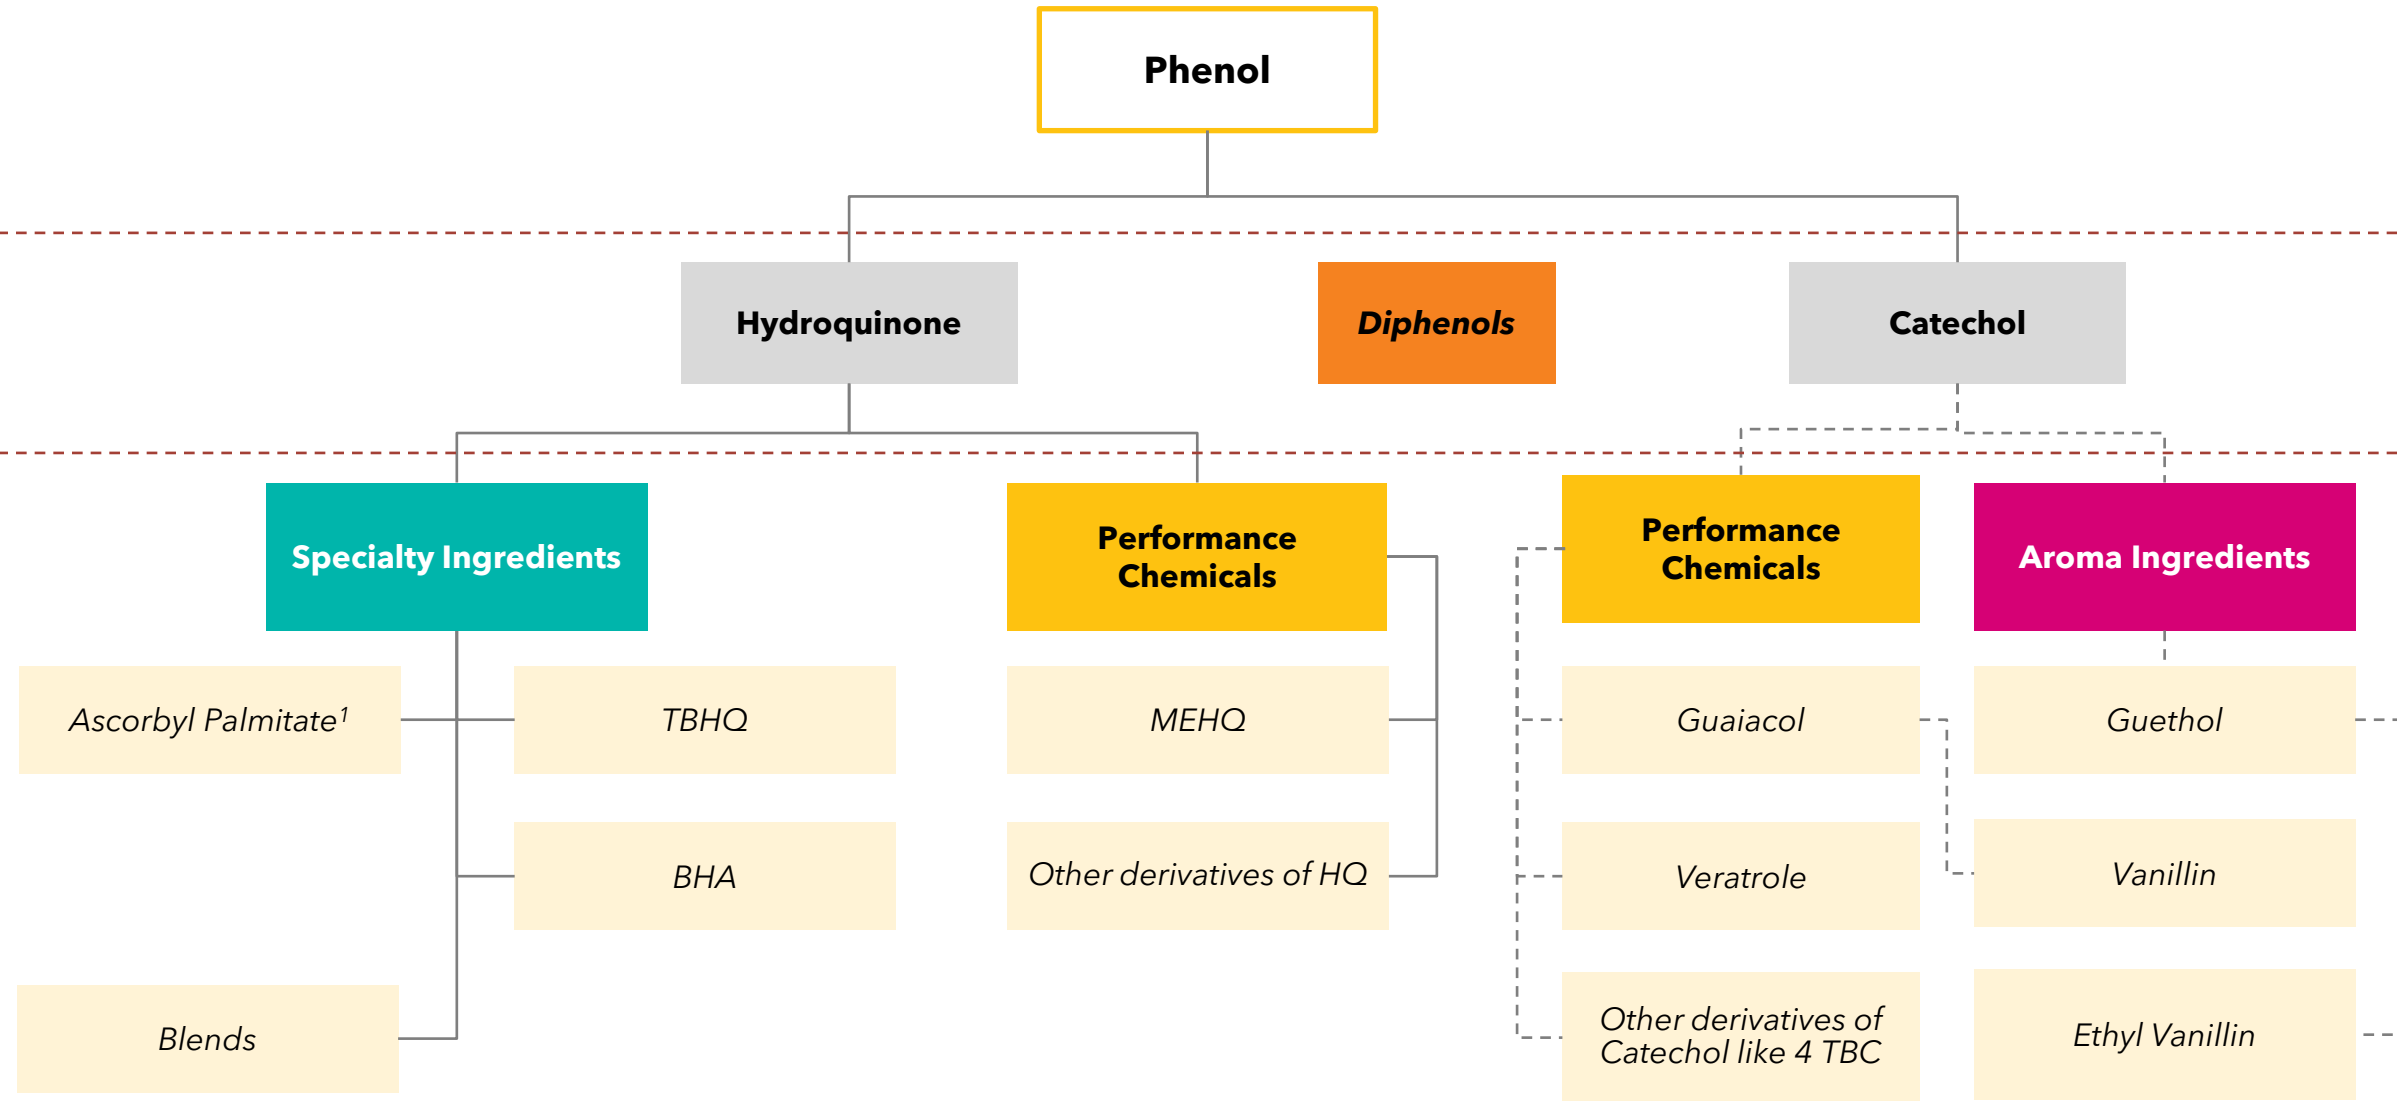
Phenol

Hydroquinone

Diphenols

Catechol

Specialty Ingredients

Performance Chemicals

Performance Chemicals

Aroma Ingredients

Ascorbyl Palmitate$^1$

TBHQ

MEHQ

Guaiacol

Guethol

BHA

Other derivatives of HQ

Veratrole

Vanillin

Blends

Other derivatives of Catechol like 4 TBC

Ethyl Vanillin